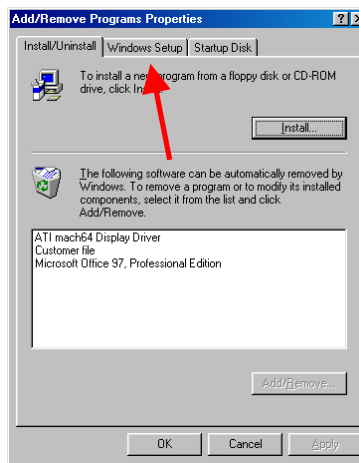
Add/Remove Programs Properties

?

X

Install/Uninstall

Windows Setup

Startup Disk

To install a new program from a floppy disk or CD-ROM drive, click In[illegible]

Install...

The following software can be automatically removed by Windows. To remove a program or to modify its installed components, select it from the list and click Add/Remove.

ATI mach64 Display Driver
Customer file
Microsoft Office 97, Professional Edition

Add/Remove...

OK

Cancel

Apply